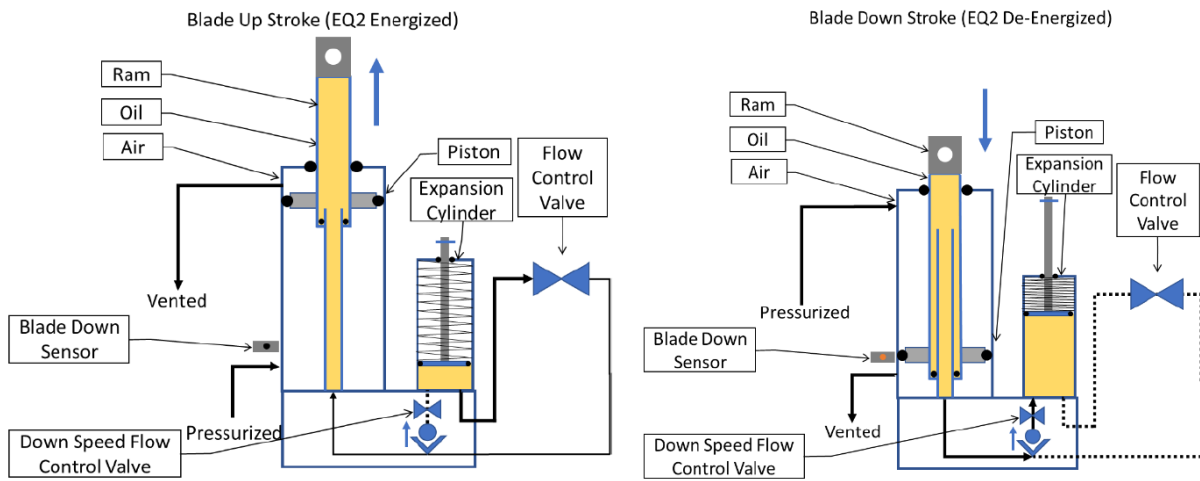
Blade Up Stroke (EQ2 Energized)

Ram
Oil
Air
Piston
Expansion Cylinder
Flow Control Valve
Vented
Blade Down Sensor
Pressurized
Down Speed Flow Control Valve

Blade Down Stroke (EQ2 De-Energized)

Ram
Oil
Air
Piston
Expansion Cylinder
Flow Control Valve
Pressurized
Blade Down Sensor
Vented
Down Speed Flow Control Valve